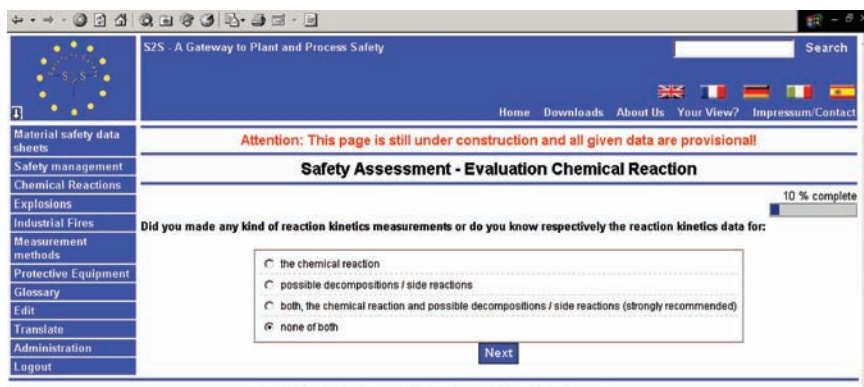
S2S - A Gateway to Plant and Process Safety

Search

Home Downloads About Us Your View? Impressum/Contact

Material safety data sheets
Safety management
Chemical Reactions
Explosions
Industrial Fires
Measurement methods
Protective Equipment
Glossary
Edit
Translate
Administration
Logout

Attention: This page is still under construction and all given data are provisional!

Safety Assessment - Evaluation Chemical Reaction

10 % complete

Did you made any kind of reaction kinetics measurements or do you know respectively the reaction kinetics data for:

the chemical reaction

possible decompositions / side reactions

both, the chemical reaction and possible decompositions / side reactions (strongly recommended)

none of both

Next